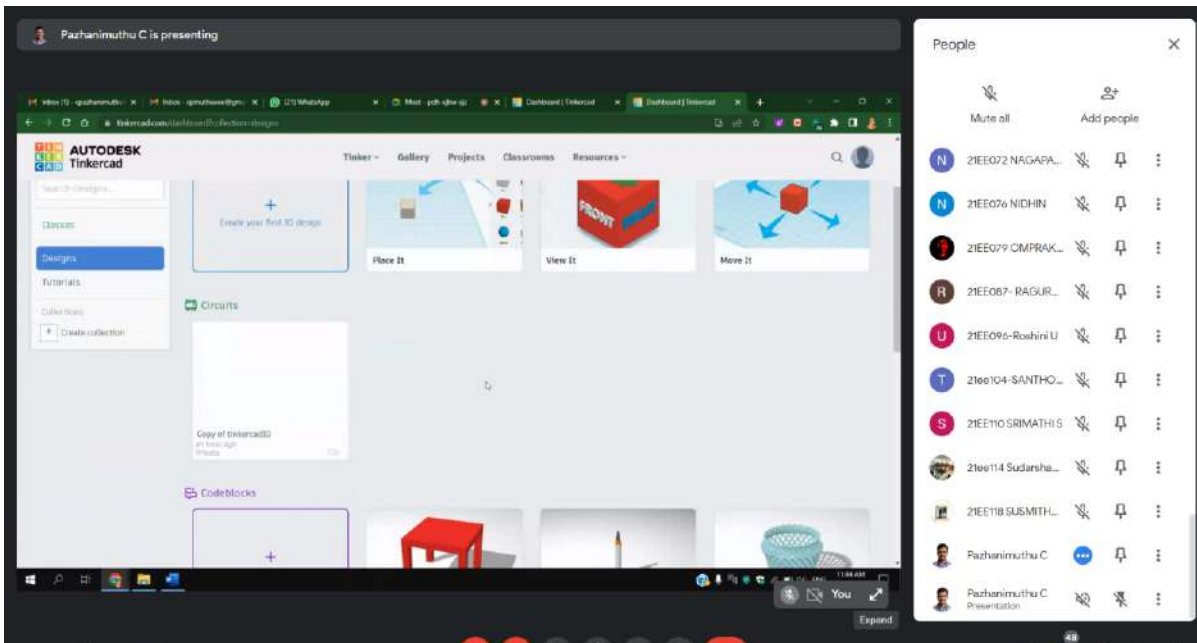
Pazhanimuthu C is presenting

Inbox (1) - cpazhanimuthu | Inbox - cpmuthueee@gmail | (21) WhatsApp | Meet - pdh-qbw-qi | Dashboard | Tinkercad | Dashboard | Tinkercad

tinkercad.com/dashboard?collection=designs

AUTODESK Tinkercad

Tinker Gallery Projects Classrooms Resources

Search designs...

Classes

Designs

Tutorials

Collections

Create collection

Create your first 3D design

Place It

View It

Move It

Circuits

Copy of tinkercad3D
an hour ago
Private

Codeblocks

11:44 AM

You

Expand

People

Mute all

Add people

21EE072 NAGAPA...

21EE076 NIDHIN

21EE079 OMPRAK...

21EE087- RAGUR...

21EE096-Roshini U

21ee104-SANTHO...

21EE110 SRIMATHI S

21ee114 Sudarsha...

21EE118 SUSMITH...

Pazhanimuthu C

Pazhanimuthu C
Presentation

48